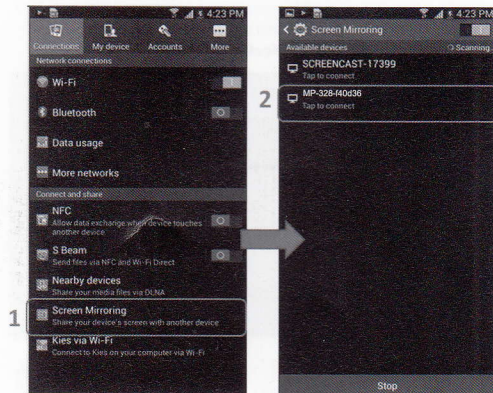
4:23 PM
Connections My device Accounts More
Network connections
Wi-Fi
Bluetooth
Data usage
More networks
Connect and share
NFC
Allow data exchange when device touches another device
S Beam
Send files via NFC and Wi-Fi Direct
Nearby devices
Share your media files via DLNA
1
Screen Mirroring
Share your device's screen with another device
Kies via Wi-Fi
Connect to Kies on your computer via Wi-Fi

4:23 PM
Screen Mirroring
Available devices
Scanning
SCREENCAST-17399
Tap to connect
2
MP-328-f40d36
Tap to connect
Stop